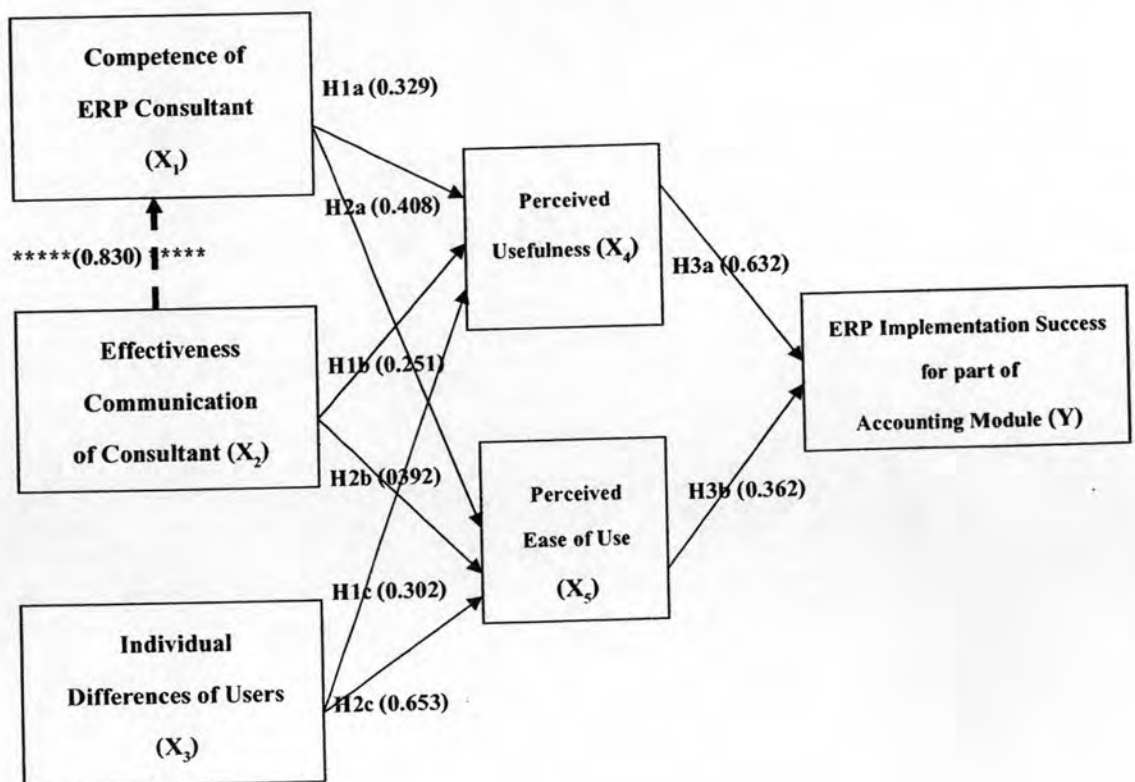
Competence of ERP Consultant ($X_1$)

H1a (0.329)

H2a (0.408)

*****(0.830) *****

Perceived Usefulness ($X_4$)

H3a (0.632)

Effectiveness Communication of Consultant ($X_2$)

H1b (0.251)

ERP Implementation Success for part of Accounting Module (Y)

H2b (0.392)

Perceived Ease of Use ($X_5$)

H3b (0.362)

H1c (0.302)

Individual Differences of Users ($X_3$)

H2c (0.653)